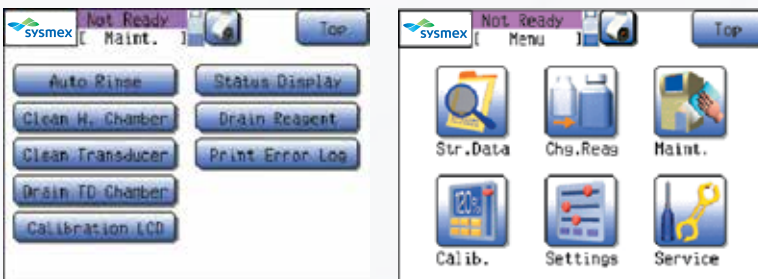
sysmex
Not Ready
[ Maint. ]
Top

Auto Rinse
Status Display
Clean H. Chamber
Drain Reagent
Clean Transducer
Print Error Log
Drain FD Chamber
Calibration LCD

sysmex
Not Ready
[ Menu ]
Top

Str.Data
Chg.Reag
Maint.
Calib.
Settings
Service